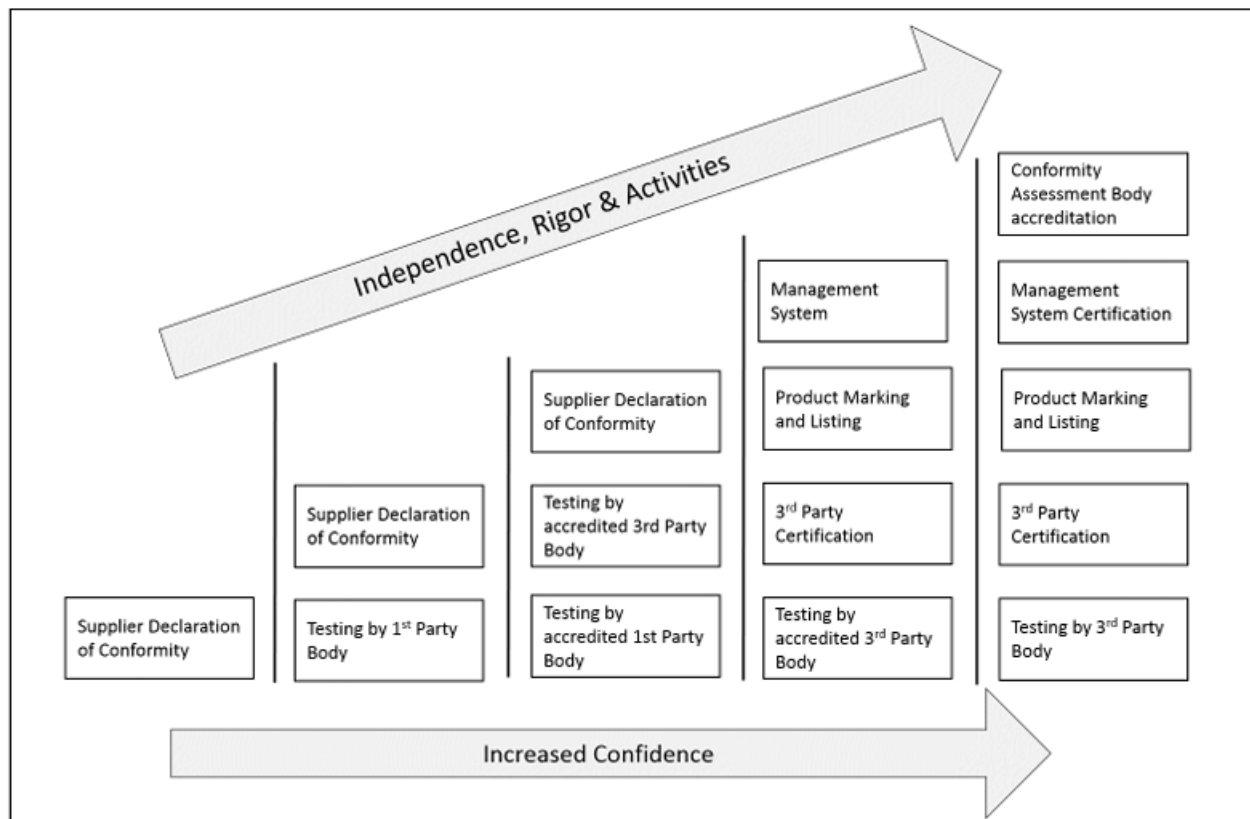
Independence, Rigor & Activities

Supplier Declaration of Conformity

Supplier Declaration of Conformity

Testing by 1$^{st}$ Party Body

Supplier Declaration of Conformity

Testing by accredited 3rd Party Body

Testing by accredited 1st Party Body

Management System

Product Marking and Listing

3$^{rd}$ Party Certification

Testing by accredited 3$^{rd}$ Party Body

Conformity Assessment Body accreditation

Management System Certification

Product Marking and Listing

3$^{rd}$ Party Certification

Testing by 3$^{rd}$ Party Body

Increased Confidence